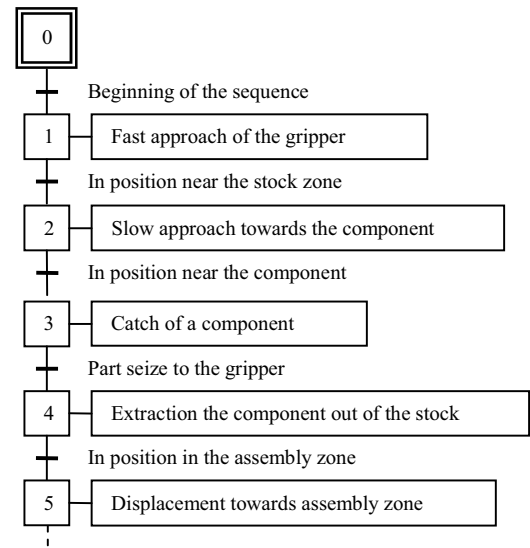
0

Beginning of the sequence

1

Fast approach of the gripper

In position near the stock zone

2

Slow approach towards the component

In position near the component

3

Catch of a component

Part seize to the gripper

4

Extraction the component out of the stock

In position in the assembly zone

5

Displacement towards assembly zone